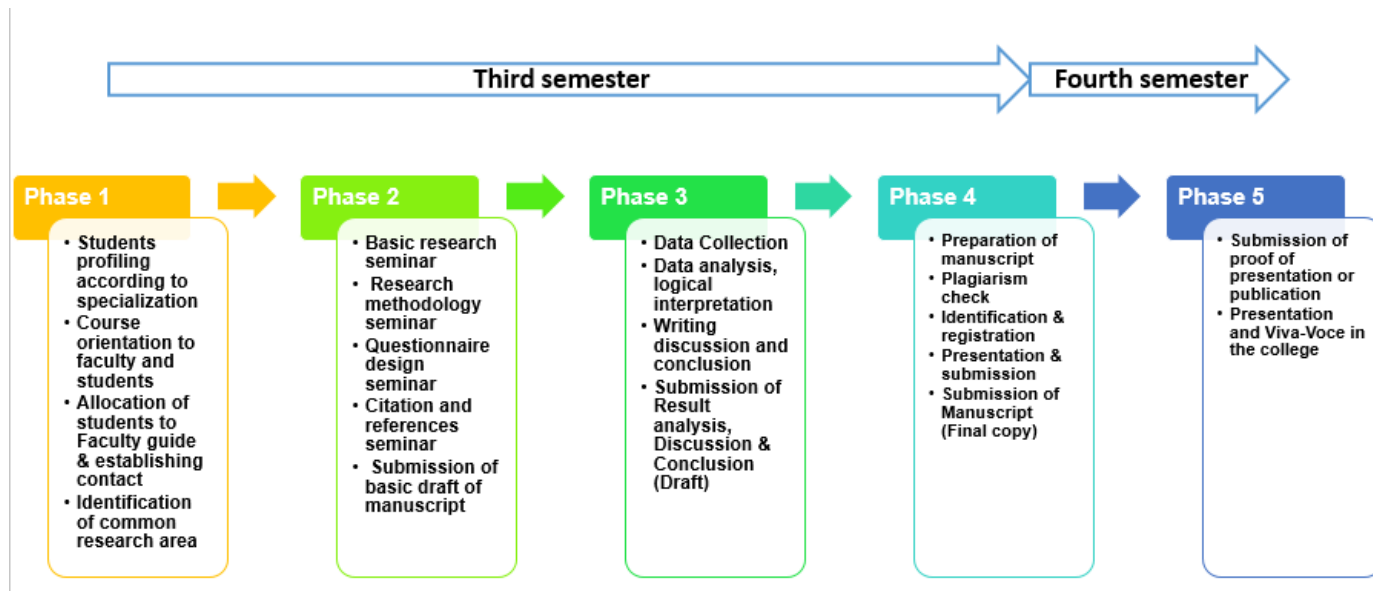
Third semester

Fourth semester

Phase 1

- Students profiling according to specialization
- Course orientation to faculty and students
- Allocation of students to Faculty guide & establishing contact
- Identification of common research area

Phase 2

- Basic research seminar
- Research methodology seminar
- Questionnaire design seminar
- Citation and references seminar
- Submission of basic draft of manuscript

Phase 3

- Data Collection
- Data analysis, logical interpretation
- Writing discussion and conclusion
- Submission of Result analysis, Discussion & Conclusion (Draft)

Phase 4

- Preparation of manuscript
- Plagiarism check
- Identification & registration
- Presentation & submission
- Submission of Manuscript (Final copy)

Phase 5

- Submission of proof of presentation or publication
- Presentation and Viva-Voce in the college